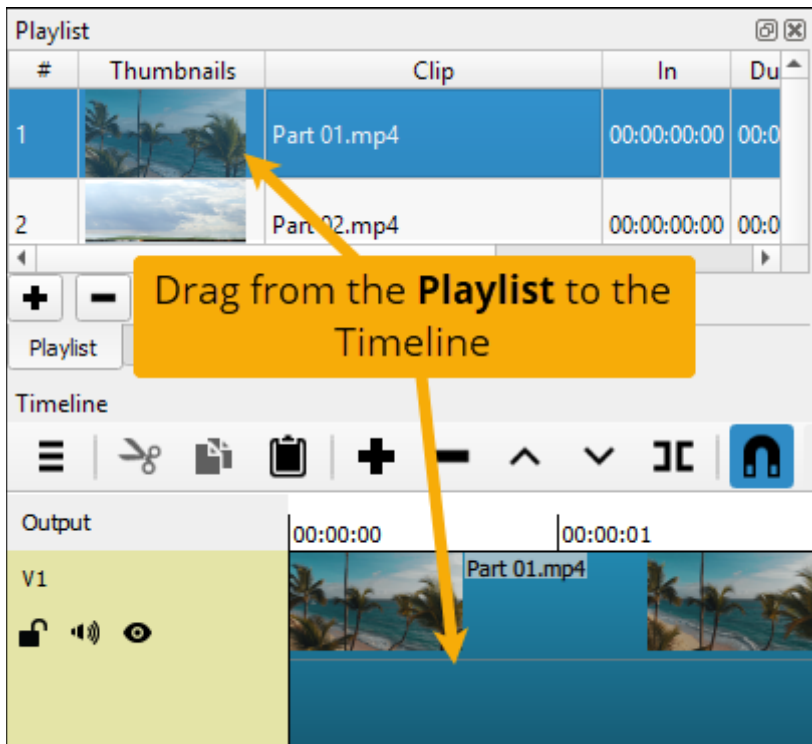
Playlist

| # | Thumbnails | Clip | In | Du |
|---|---|---|---|---|
| 1 | | Part 01.mp4 | 00:00:00:00 | 00:0 |
| 2 | | Part 02.mp4 | 00:00:00:00 | 00:0 |

Drag from the **Playlist** to the Timeline

Playlist

Timeline

Output

00:00:00

00:00:01

V1

Part 01.mp4